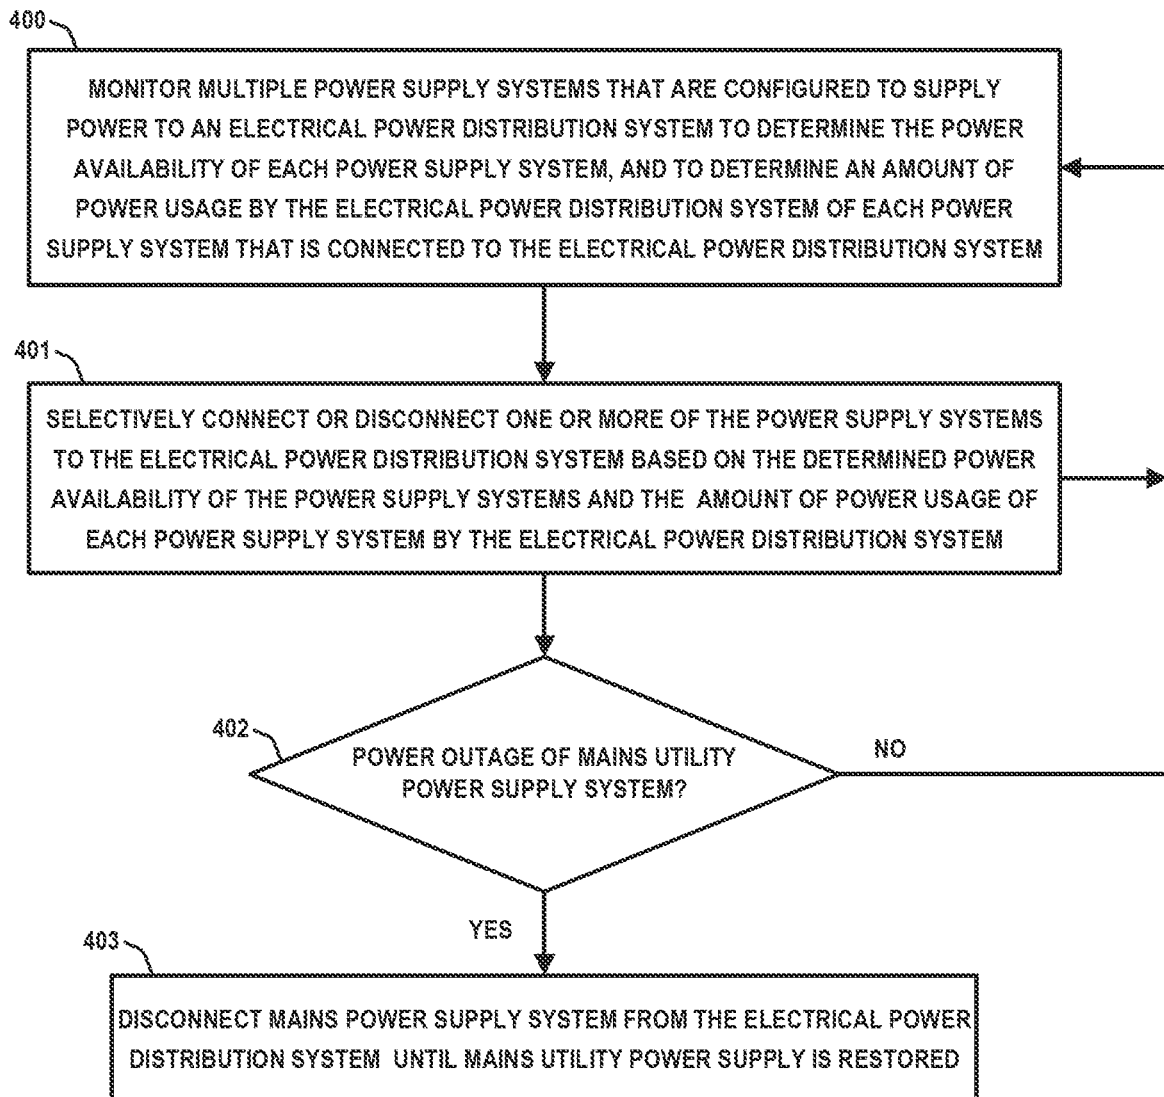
400

MONITOR MULTIPLE POWER SUPPLY SYSTEMS THAT ARE CONFIGURED TO SUPPLY POWER TO AN ELECTRICAL POWER DISTRIBUTION SYSTEM TO DETERMINE THE POWER AVAILABILITY OF EACH POWER SUPPLY SYSTEM, AND TO DETERMINE AN AMOUNT OF POWER USAGE BY THE ELECTRICAL POWER DISTRIBUTION SYSTEM OF EACH POWER SUPPLY SYSTEM THAT IS CONNECTED TO THE ELECTRICAL POWER DISTRIBUTION SYSTEM

401

SELECTIVELY CONNECT OR DISCONNECT ONE OR MORE OF THE POWER SUPPLY SYSTEMS TO THE ELECTRICAL POWER DISTRIBUTION SYSTEM BASED ON THE DETERMINED POWER AVAILABILITY OF THE POWER SUPPLY SYSTEMS AND THE AMOUNT OF POWER USAGE OF EACH POWER SUPPLY SYSTEM BY THE ELECTRICAL POWER DISTRIBUTION SYSTEM

402

POWER OUTAGE OF MAINS UTILITY POWER SUPPLY SYSTEM?

NO

YES

403

DISCONNECT MAINS POWER SUPPLY SYSTEM FROM THE ELECTRICAL POWER DISTRIBUTION SYSTEM UNTIL MAINS UTILITY POWER SUPPLY IS RESTORED